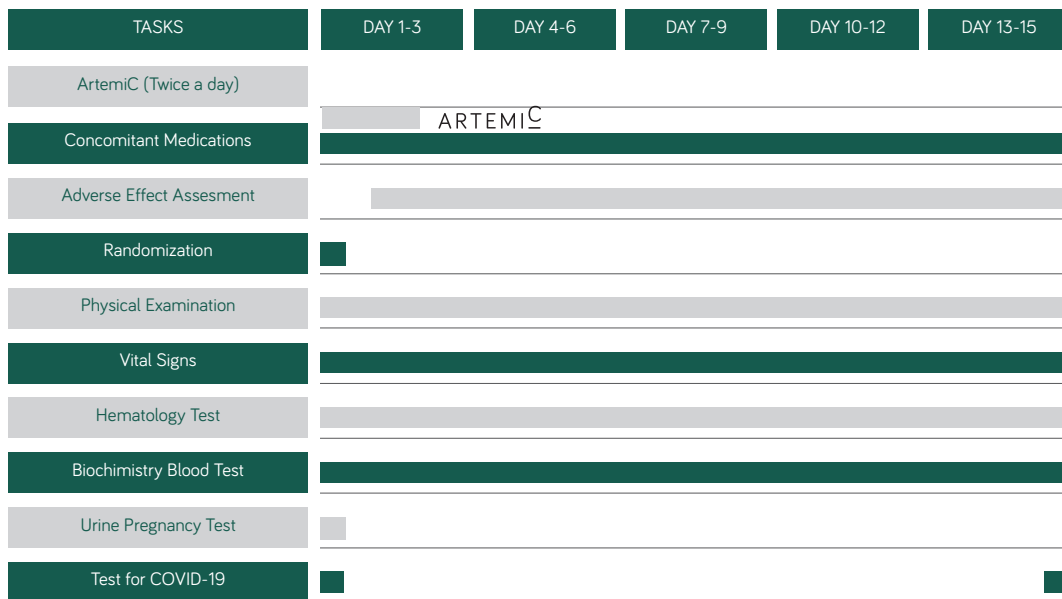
| TASKS | DAY 1-3 | DAY 4-6 | DAY 7-9 | DAY 10-12 | DAY 13-15 |
|---|---|---|---|---|---|
| ArtemiC (Twice a day) | | | | | |
| Concomitant Medications | | | | | |
| Adverse Effect Assesment | | | | | |
| Randomization | | | | | |
| Physical Examination | | | | | |
| Vital Signs | | | | | |
| Hematology Test | | | | | |
| Biochimistry Blood Test | | | | | |
| Urine Pregnancy Test | | | | | |
| Test for COVID-19 | | | | | |

ARTEMIC